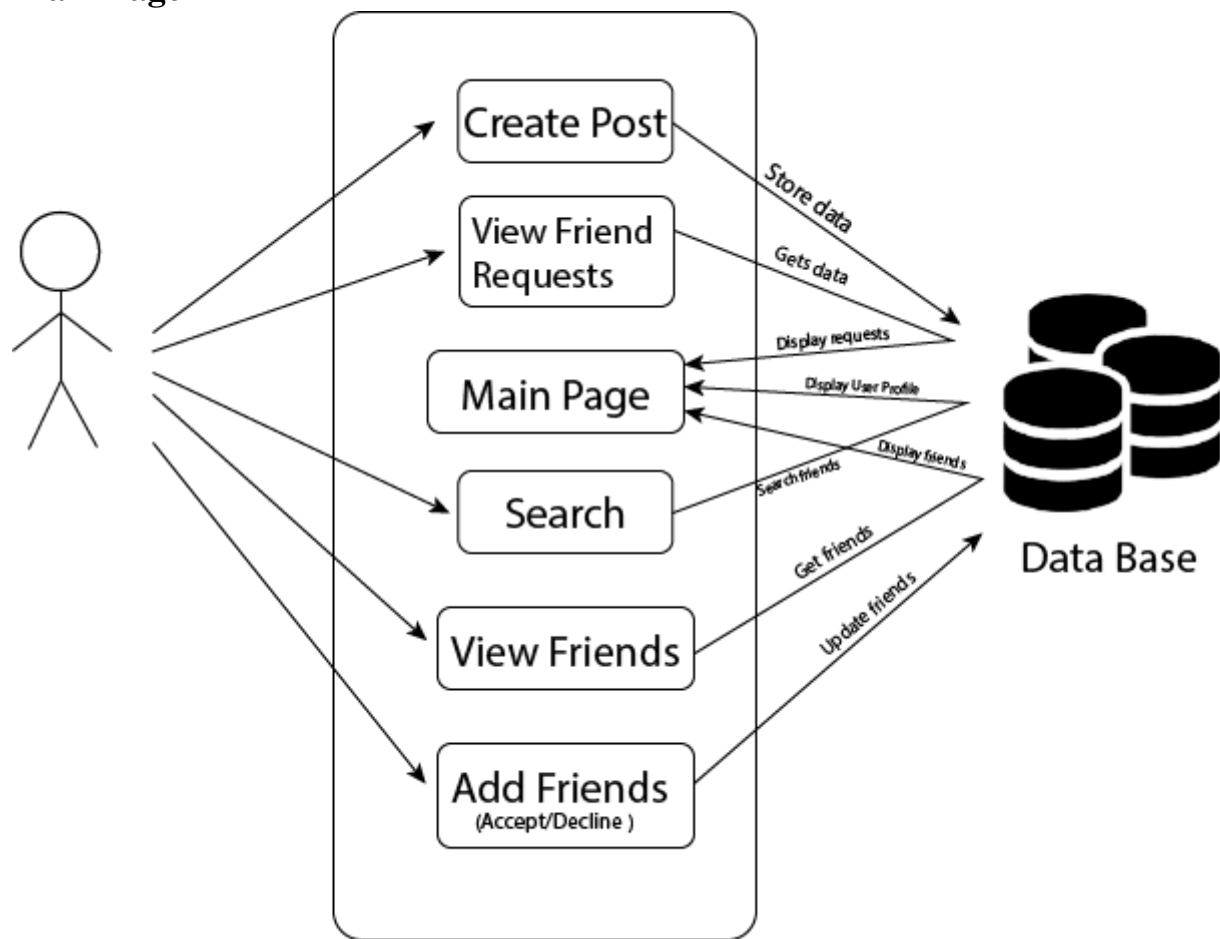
Create Post

View Friend Requests

Main Page

Search

View Friends

Add Friends
(Accept/Decline )

Store data

Gets data

Display requests

Display User Profile

Display friends

Search friends

Get friends

Update friends

Data Base